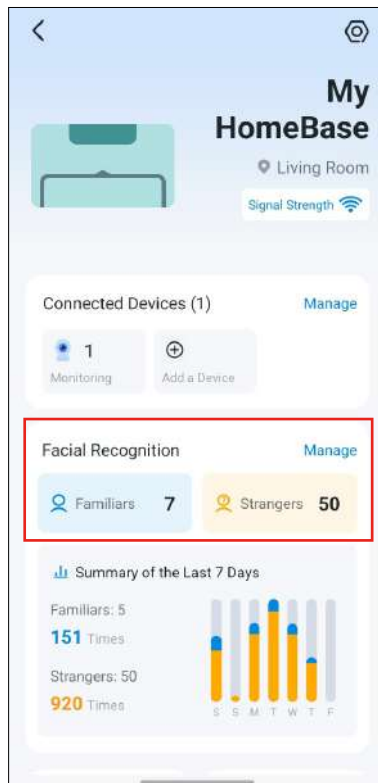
My HomeBase

Living Room

Signal Strength

Connected Devices (1)

Manage

1

Monitoring

Add a Device

Facial Recognition

Manage

Familiars 7

Strangers 50

Summary of the Last 7 Days

Familiars: 5

151 Times

Strangers: 50

920 Times

S S M T W T F